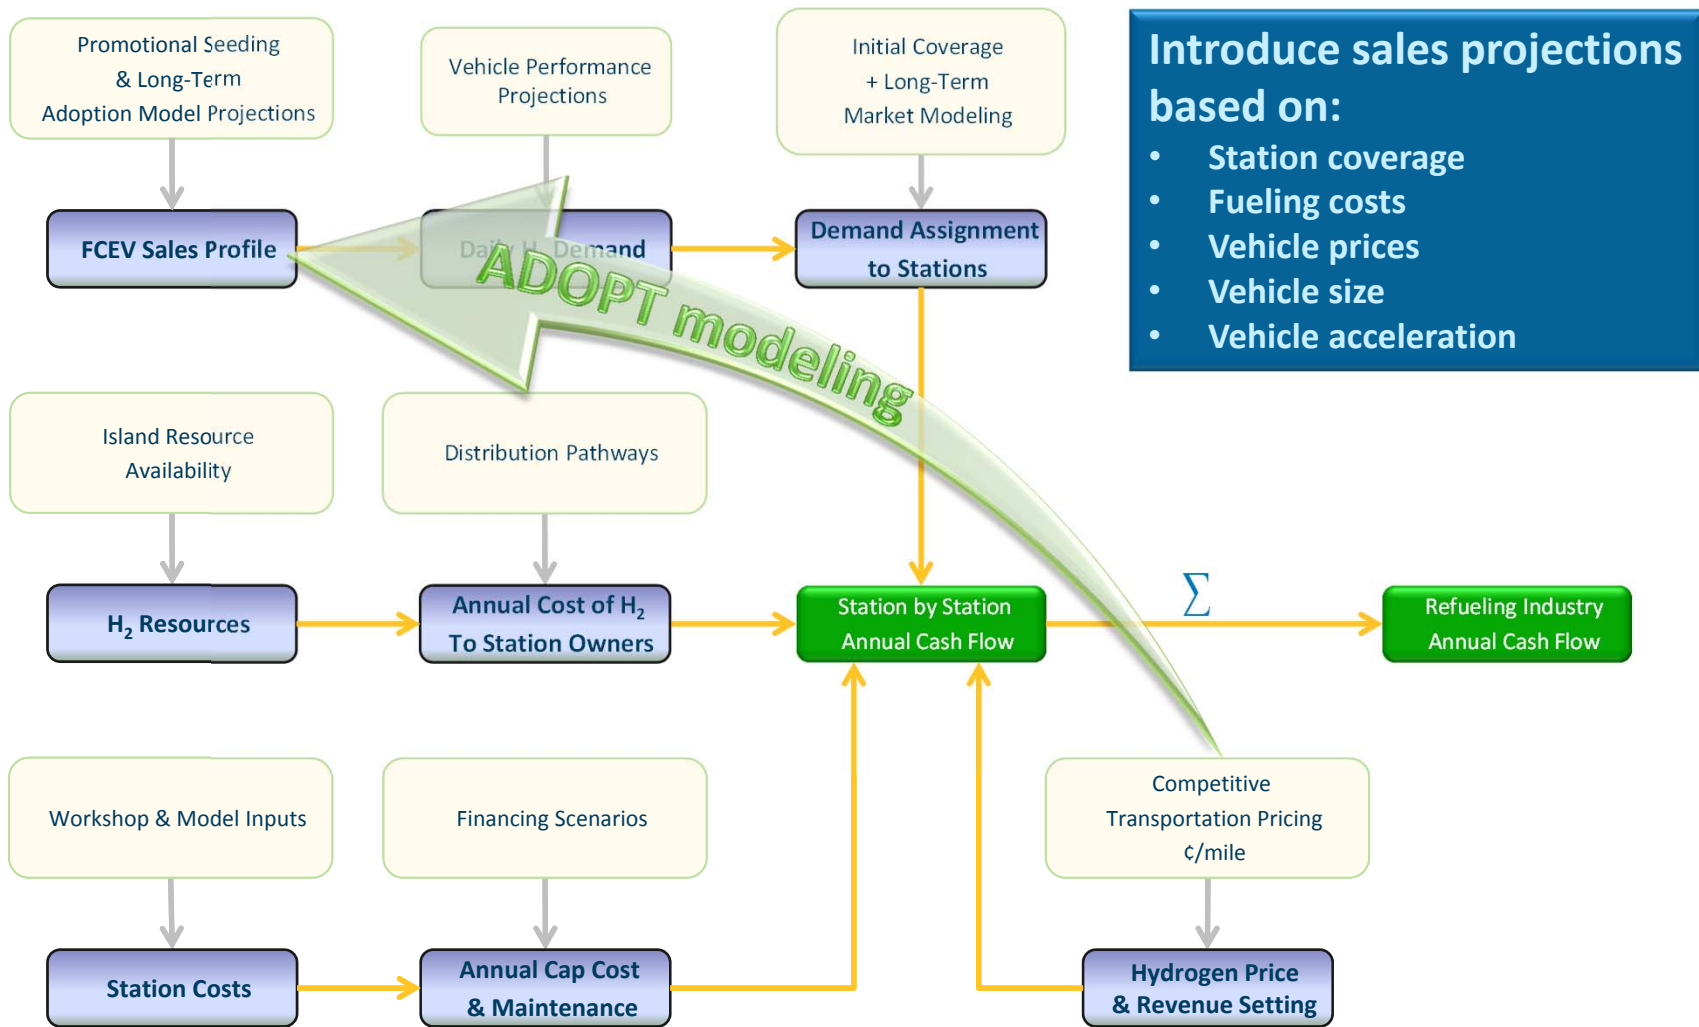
Promotional Seeding & Long-Term Adoption Model Projections

Vehicle Performance Projections

Initial Coverage + Long-Term Market Modeling

Introduce sales projections based on:
- Station coverage
- Fueling costs
- Vehicle prices
- Vehicle size
- Vehicle acceleration

FCEV Sales Profile

Daily $H_2$ Demand

ADOPT modeling

Demand Assignment to Stations

Island Resource Availability

Distribution Pathways

$H_2$ Resources

Annual Cost of $H_2$ To Station Owners

Station by Station Annual Cash Flow

$\sum$

Refueling Industry Annual Cash Flow

Workshop & Model Inputs

Financing Scenarios

Competitive Transportation Pricing ¢/mile

Station Costs

Annual Cap Cost & Maintenance

Hydrogen Price & Revenue Setting